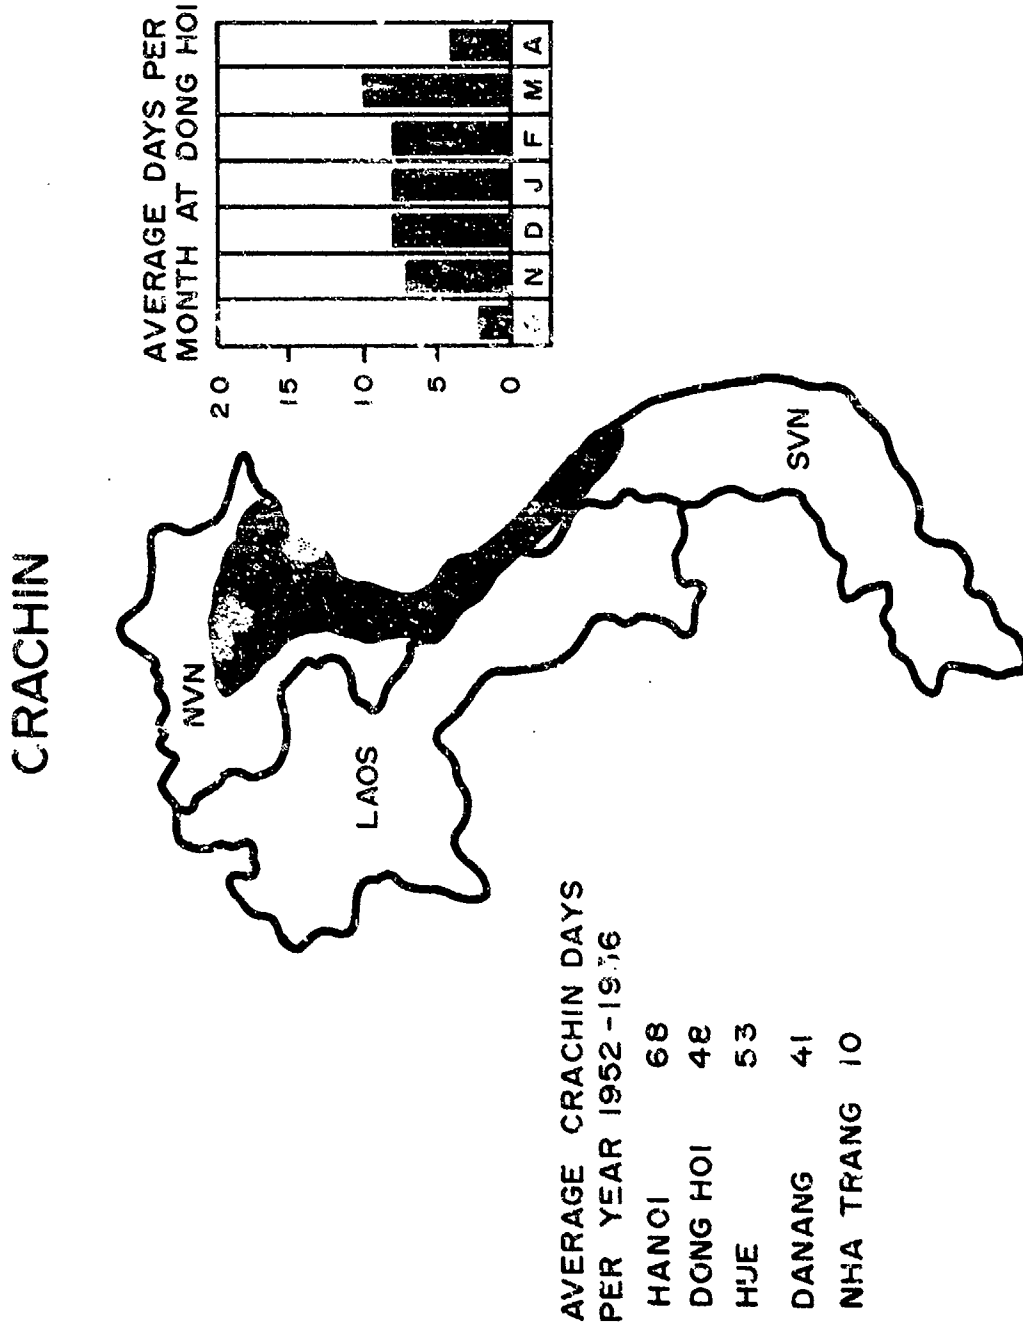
CRACHIN

AVERAGE DAYS PER MONTH AT DONG HOI

20
15
10
5
0

O N D J F M A

NVN

LAOS

SVN

AVERAGE CRACHIN DAYS PER YEAR 1952-19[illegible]6

| | |
|---|---|
| HANOI | 68 |
| DONG HOI | 48 |
| HUE | 53 |
| DANANG | 41 |
| NHA TRANG | 10 |